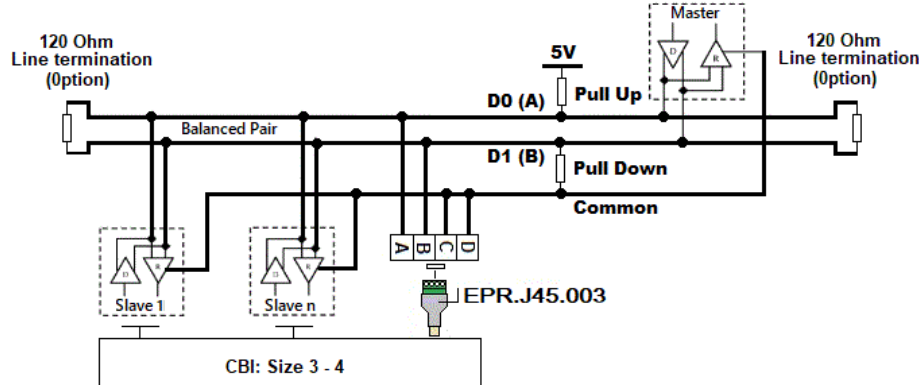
120 Ohm
Line termination
(0ption)

Master

D

R

120 Ohm
Line termination
(0ption)

5V

D0 (A)

Pull Up

Balanced Pair

D1 (B)

Pull Down

Common

D

R

Slave 1

D

R

Slave n

A

B

C

D

EPR.J45.003

CBI: Size 3 - 4